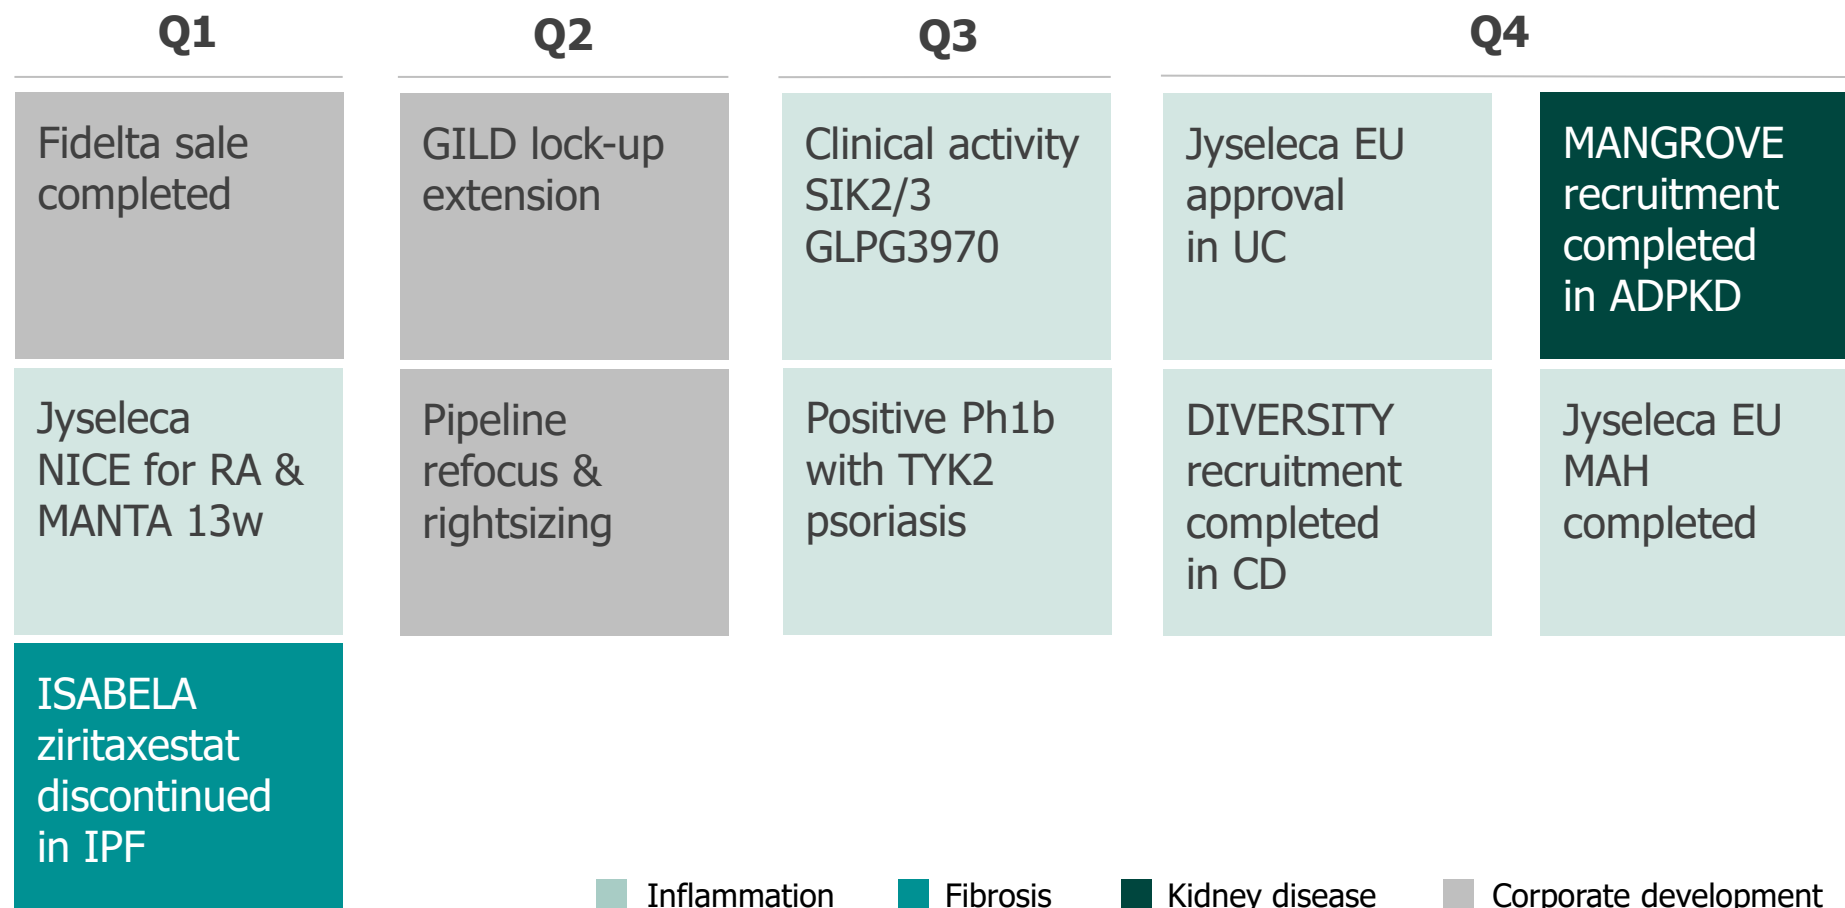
Q1

Fidelta sale completed

Jyseleca NICE for RA & MANTA 13w

ISABELA ziritaxestat discontinued in IPF

Q2

GILD lock-up extension

Pipeline refocus & rightsizing

Q3

Clinical activity SIK2/3 GLPG3970

Positive Ph1b with TYK2 psoriasis

Q4

Jyseleca EU approval in UC

DIVERSITY recruitment completed in CD

MANGROVE recruitment completed in ADPKD

Jyseleca EU MAH completed

Inflammation
Fibrosis
Kidney disease
Corporate development